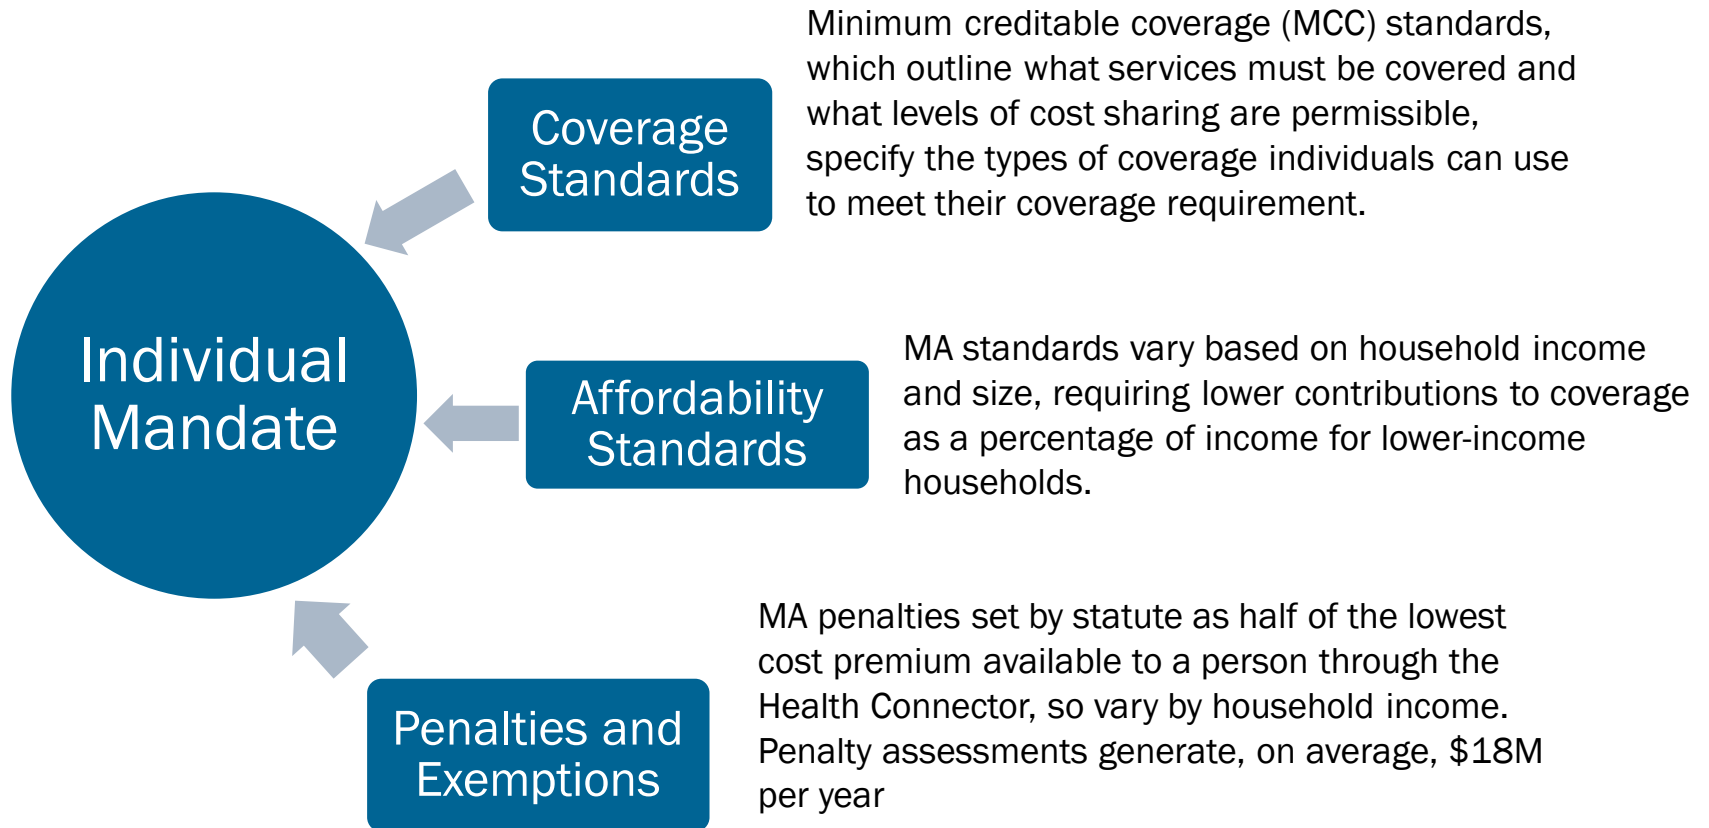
Coverage Standards

Minimum creditable coverage (MCC) standards, which outline what services must be covered and what levels of cost sharing are permissible, specify the types of coverage individuals can use to meet their coverage requirement.

Individual Mandate

Affordability Standards

MA standards vary based on household income and size, requiring lower contributions to coverage as a percentage of income for lower-income households.

Penalties and Exemptions

MA penalties set by statute as half of the lowest cost premium available to a person through the Health Connector, so vary by household income. Penalty assessments generate, on average, $18M per year